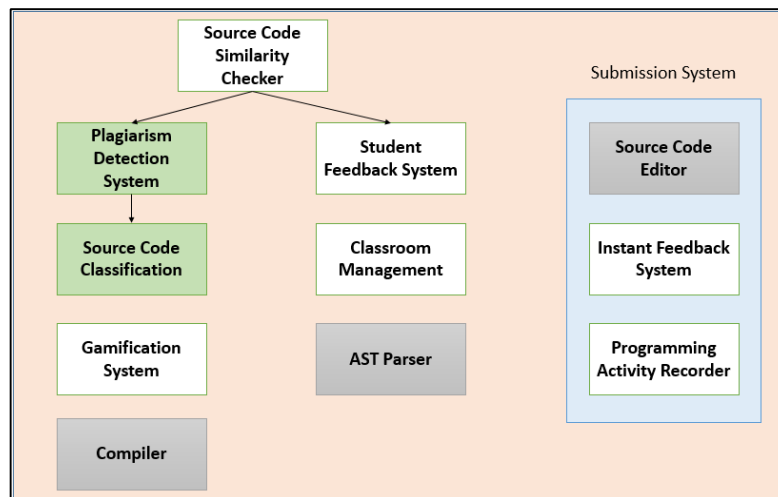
Source Code Similarity Checker

Plagiarism Detection System

Student Feedback System

Source Code Classification

Classroom Management

Gamification System

AST Parser

Compiler

Submission System

Source Code Editor

Instant Feedback System

Programming Activity Recorder